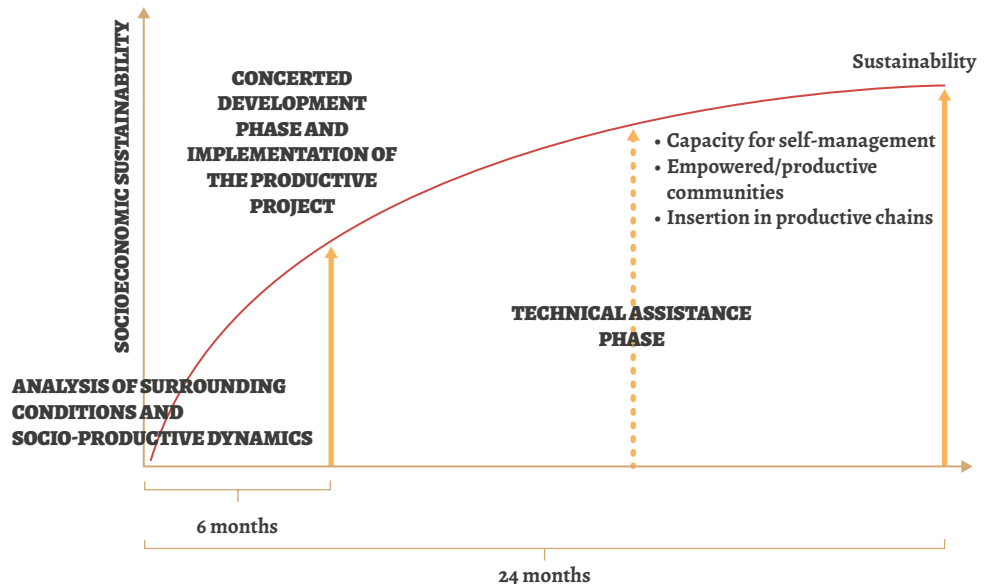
SOCIOECONOMIC SUSTAINABILITY

CONCERTED DEVELOPMENT PHASE AND IMPLEMENTATION OF THE PRODUCTIVE PROJECT

Sustainability

• Capacity for self-management
• Empowered/productive communities
• Insertion in productive chains

TECHNICAL ASSISTANCE PHASE

ANALYSIS OF SURROUNDING CONDITIONS AND SOCIO-PRODUCTIVE DYNAMICS

6 months

24 months